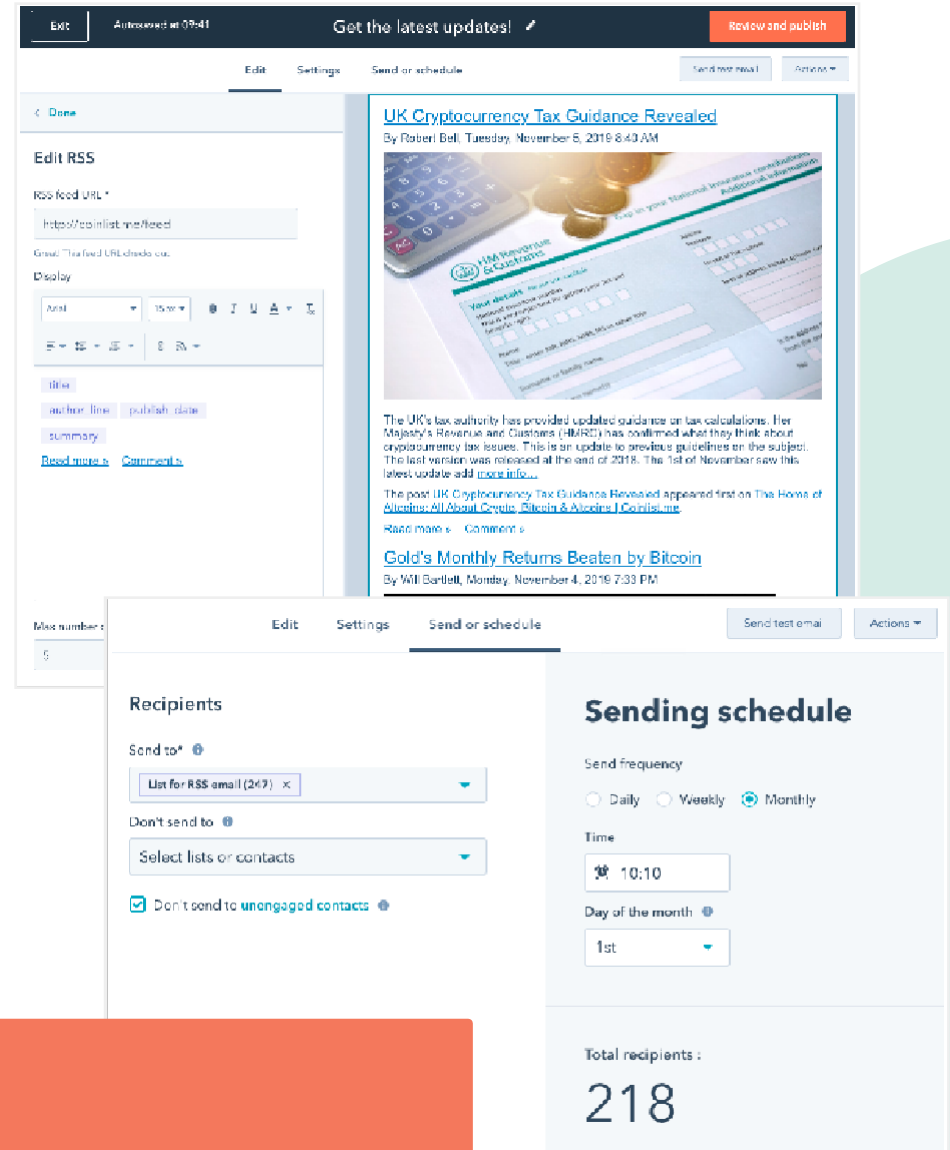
Exit Autosaved at 09:41 Get the latest updates! Review and publish

Edit Settings Send or schedule Send test email Actions

< Done

Edit RSS

RSS feed URL *

https://coinlist.me/feed

Great! This feed URL checks out.

Display

Arial 15px B I U A Tx

title

author_line publish_date

summary

Read more » Comment »

Max number

5

UK Cryptocurrency Tax Guidance Revealed

By Robert Bell, Tuesday, November 5, 2019 8:40 AM

The UK's tax authority has provided updated guidance on tax calculations. Her Majesty's Revenue and Customs (HMRC) has confirmed what they think about cryptocurrency tax issues. This is an update to previous guidelines on the subject. The last version was released at the end of 2018. The 1st of November saw this latest update add more info...

The post UK Cryptocurrency Tax Guidance Revealed appeared first on The Home of Altcoins: All About Crypto, Bitcoin & Altcoins | Coinlist.me.

Read more » Comment »

Gold's Monthly Returns Beaten by Bitcoin

By Will Bartlett, Monday, November 4, 2019 7:33 PM

Edit Settings Send or schedule Send test email Actions

Recipients

Send to*

List for RSS email (247) ×

Don't send to

Select lists or contacts

Don't send to unengaged contacts

Sending schedule

Send frequency

Daily Weekly Monthly

Time

10:10

Day of the month

1st

Total recipients :

218